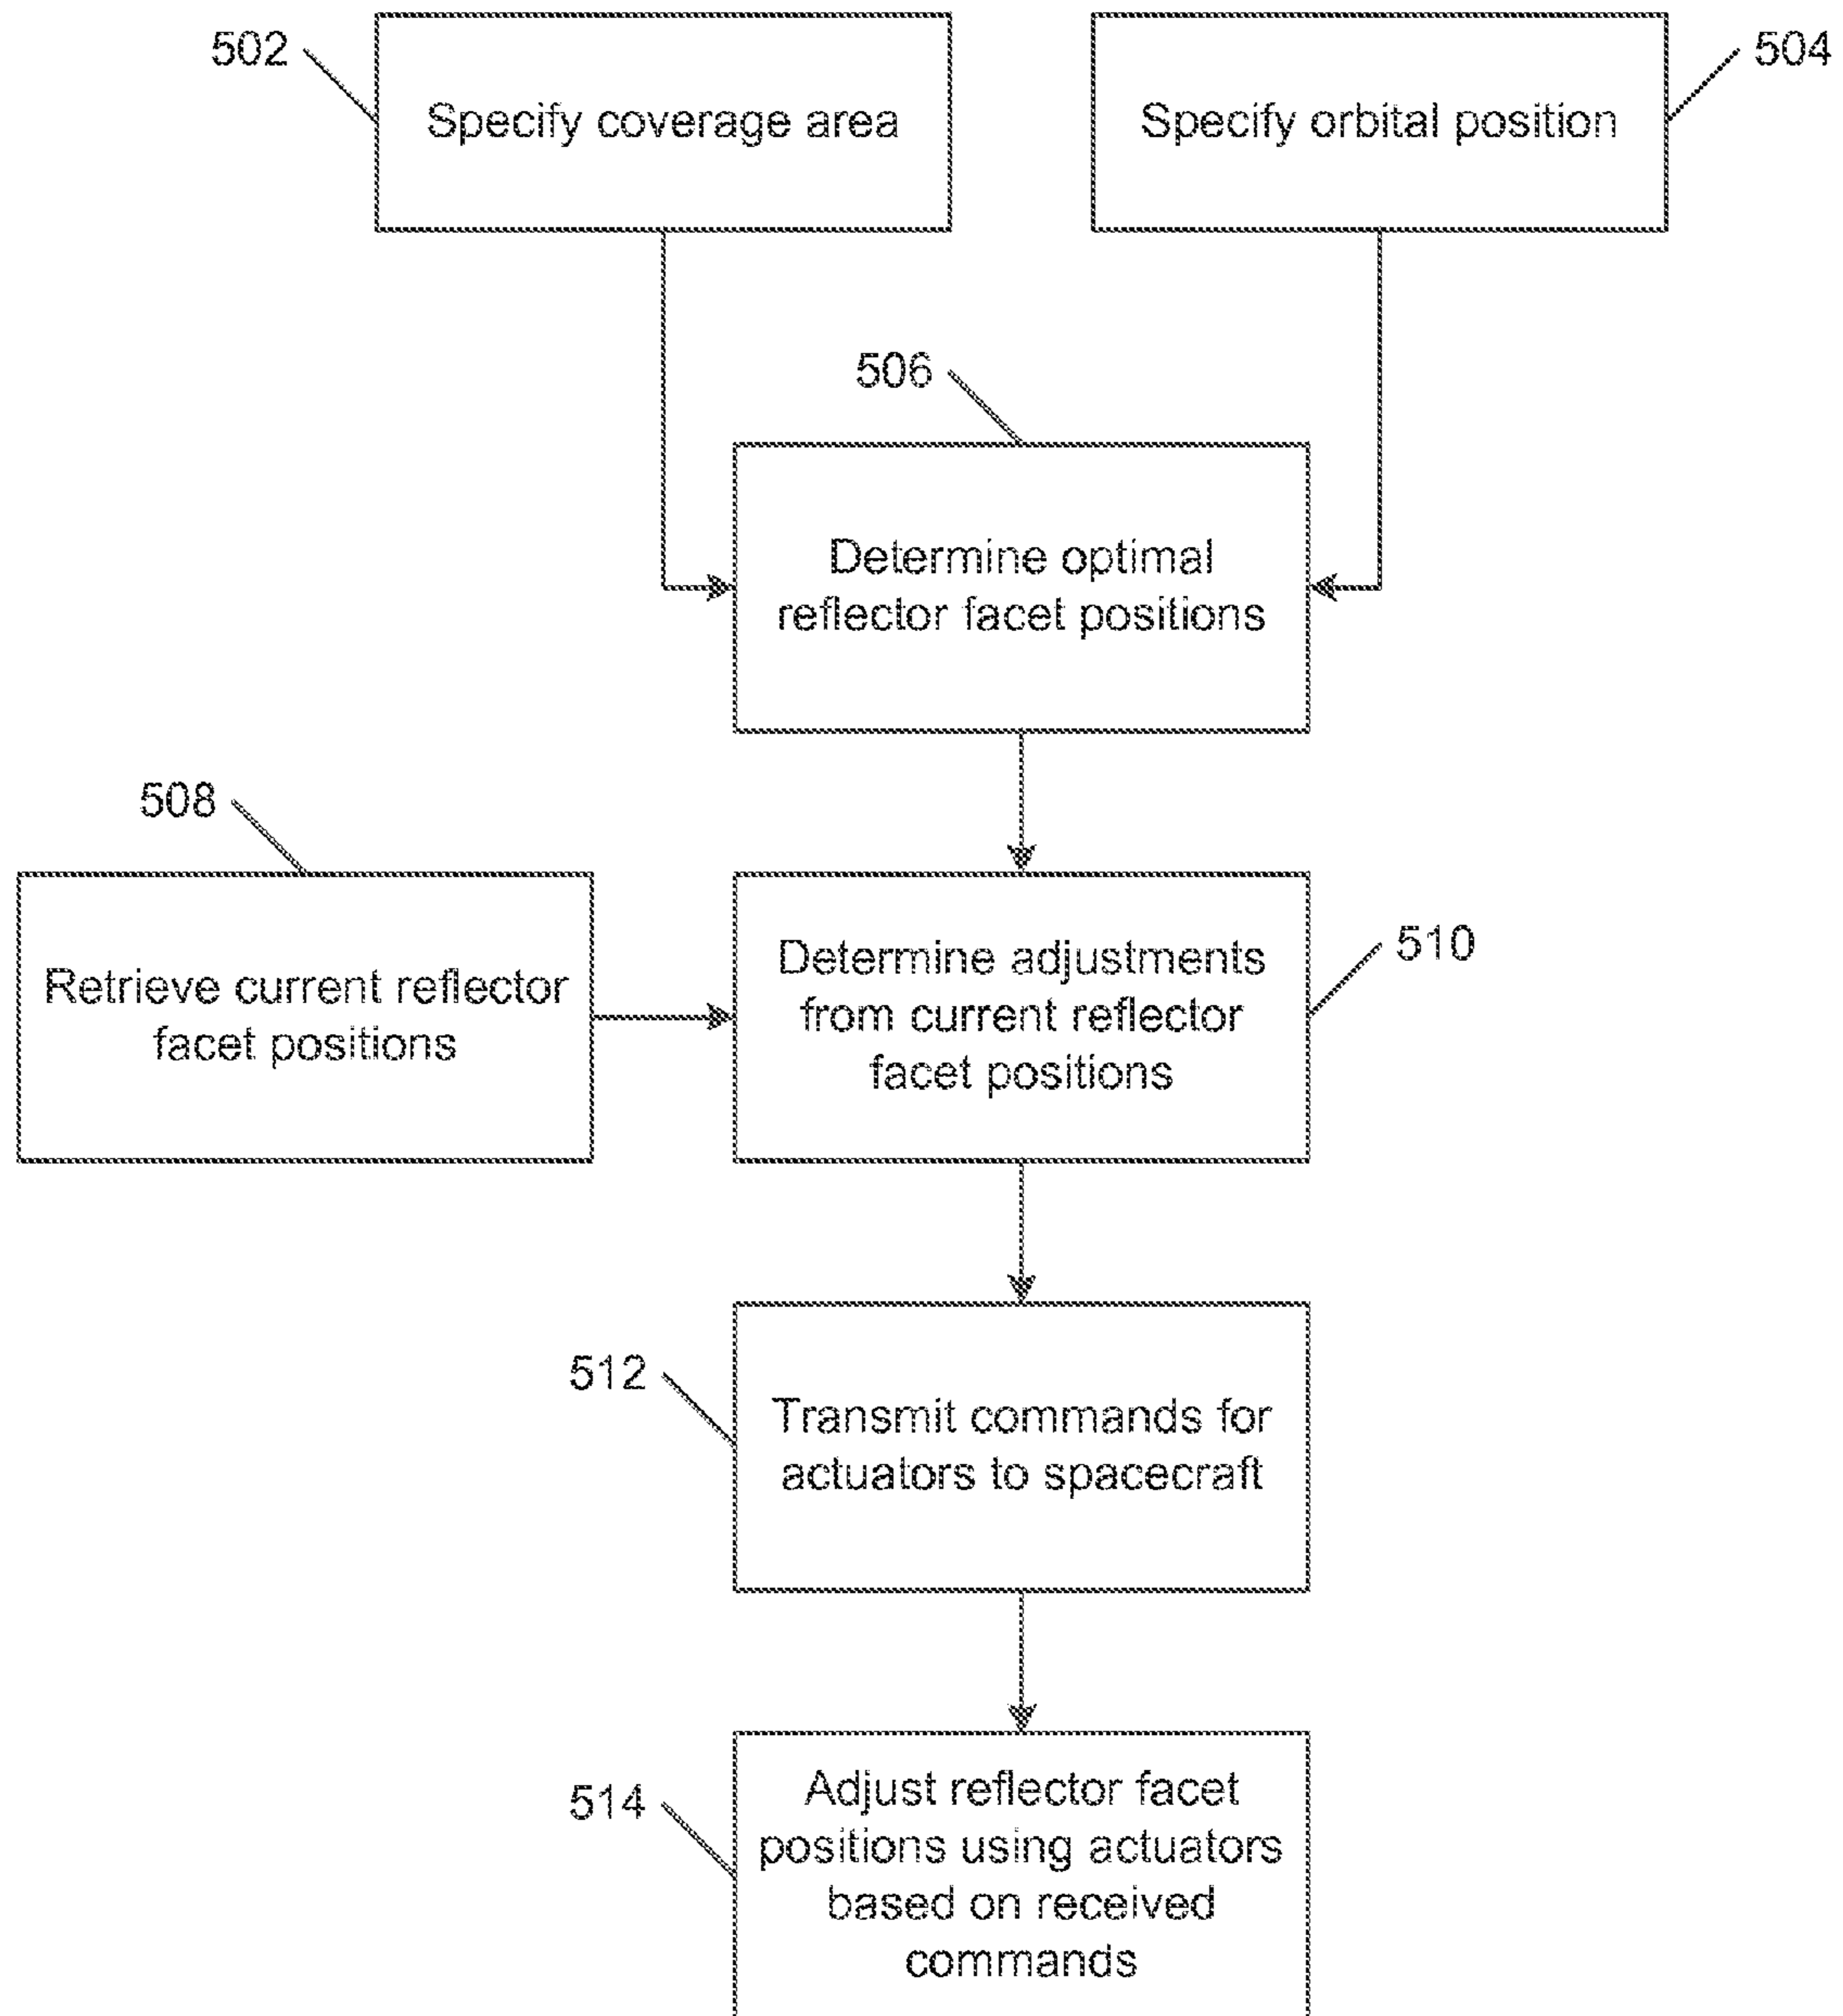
502

Specify coverage area

Specify orbital position

504

506

Determine optimal reflector facet positions

508

Retrieve current reflector facet positions

Determine adjustments from current reflector facet positions

510

512

Transmit commands for actuators to spacecraft

514

Adjust reflector facet positions using actuators based on received commands